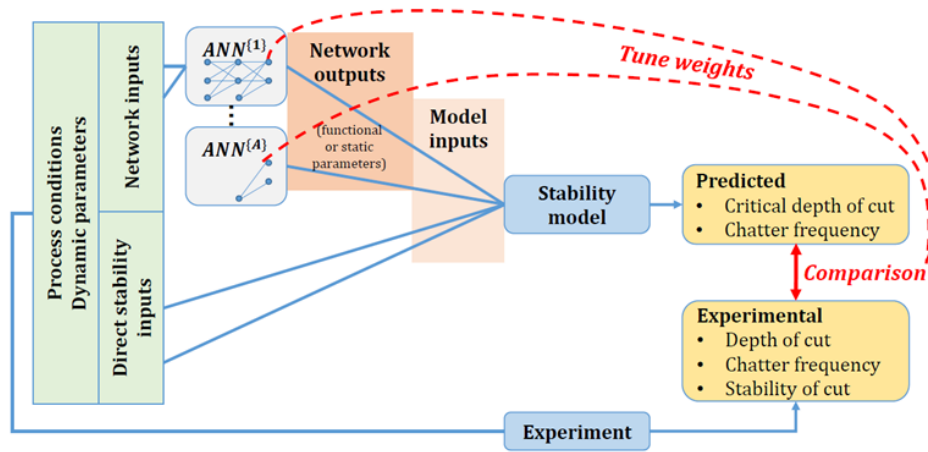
Process conditions
Dynamic parameters

Network inputs

Direct stability inputs

$ANN^{\{1\}}$

⋮

$ANN^{\{A\}}$

Network outputs

(functional or static parameters)

Model inputs

Tune weights

Stability model

Predicted
• Critical depth of cut
• Chatter frequency

Comparison

Experimental
• Depth of cut
• Chatter frequency
• Stability of cut

Experiment